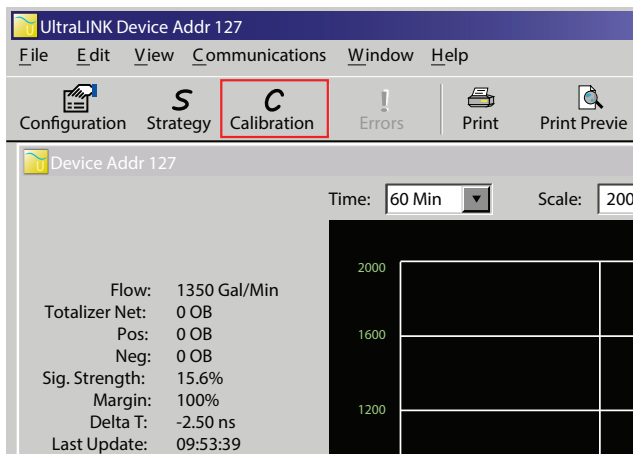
UltraLINK Device Addr 127

File Edit View Communications Window Help

Configuration Strategy Calibration Errors Print Print Previe

Device Addr 127

Time: 60 Min Scale: 200

2000
1600
1200

Flow: 1350 Gal/Min
Totalizer Net: 0 OB
Pos: 0 OB
Neg: 0 OB
Sig. Strength: 15.6%
Margin: 100%
Delta T: -2.50 ns
Last Update: 09:53:39